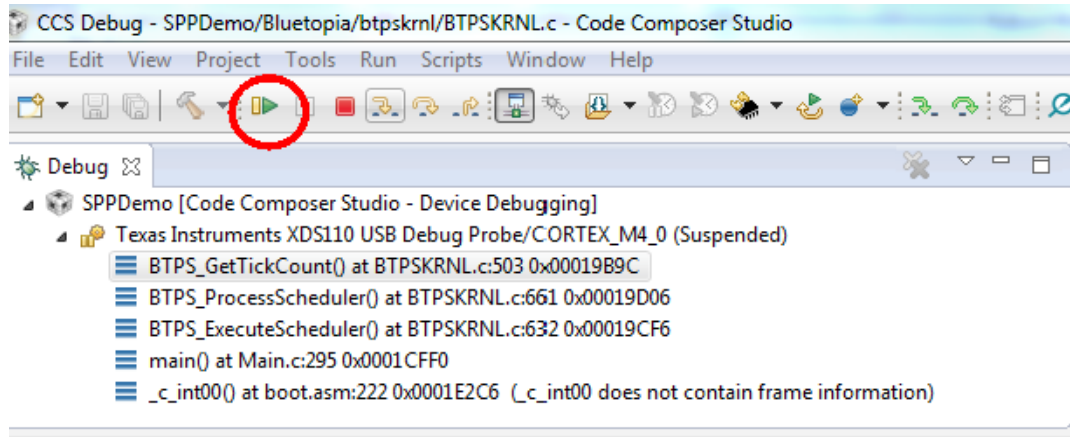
CCS Debug - SPPDemo/Bluetopia/btpskrnl/BTPSKRNL.c - Code Composer Studio

File Edit View Project Tools Run Scripts Window Help

Debug

SPPDemo [Code Composer Studio - Device Debugging]

Texas Instruments XDS110 USB Debug Probe/CORTEX_M4_0 (Suspended)

BTPS_GetTickCount() at BTPSKRNL.c:503 0x00019B9C

BTPS_ProcessScheduler() at BTPSKRNL.c:661 0x00019D06

BTPS_ExecuteScheduler() at BTPSKRNL.c:632 0x00019CF6

main() at Main.c:295 0x0001CFF0

_c_int00() at boot.asm:222 0x0001E2C6 (_c_int00 does not contain frame information)